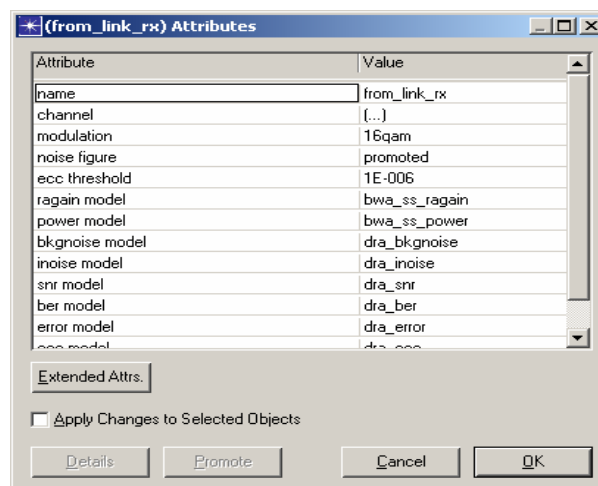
(from_link_rx) Attributes

| Attribute | Value |
|---|---|
| name | from_link_rx |
| channel | (...) |
| modulation | 16qam |
| noise figure | promoted |
| ecc threshold | 1E-006 |
| ragain model | bwa_ss_ragain |
| power model | bwa_ss_power |
| bkgnoise model | dra_bkgnoise |
| inoise model | dra_inoise |
| snr model | dra_snr |
| ber model | dra_ber |
| error model | dra_error |
| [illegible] | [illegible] |

Extended Attrs.

Apply Changes to Selected Objects

Details | Promote | Cancel | OK